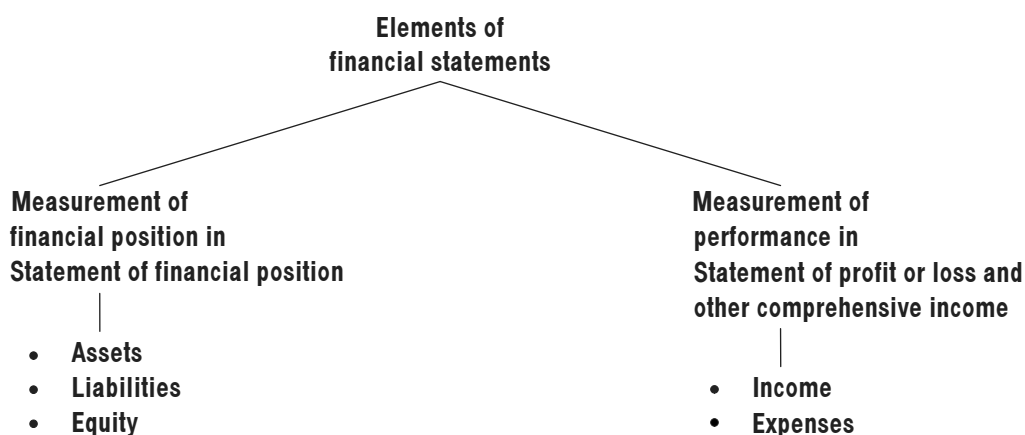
Elements of financial statements

Measurement of financial position in Statement of financial position

- Assets
- Liabilities
- Equity

Measurement of performance in Statement of profit or loss and other comprehensive income

- Income
- Expenses